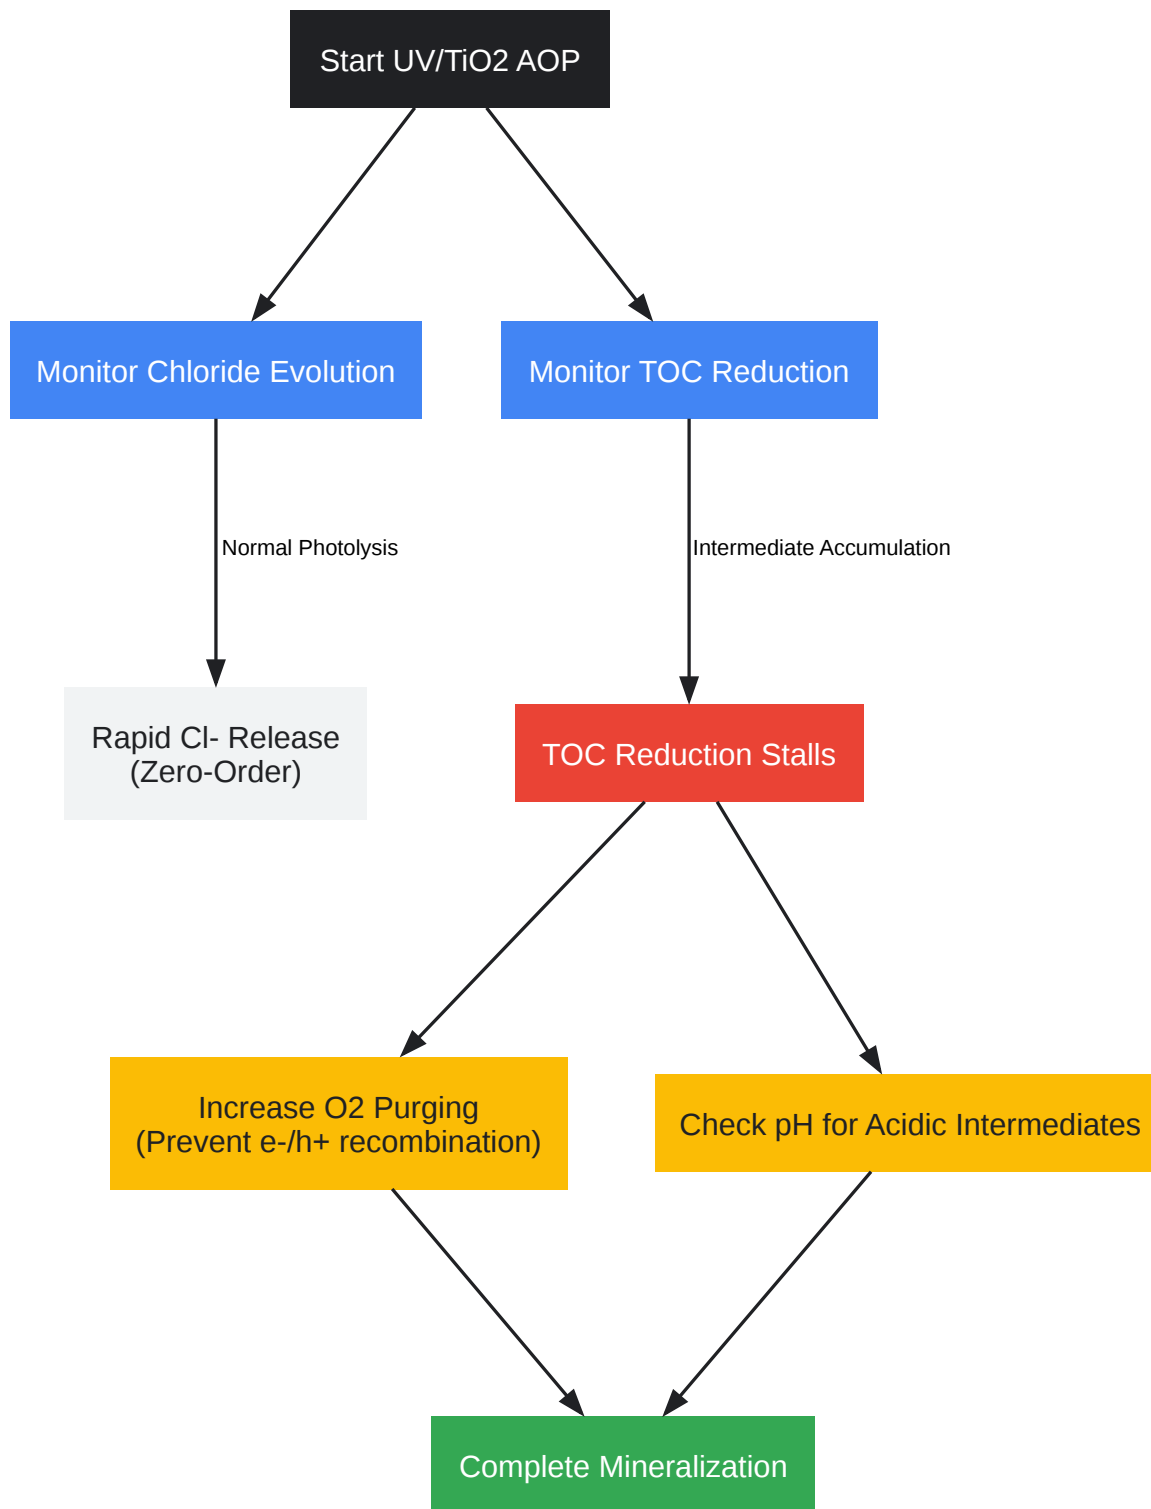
Start UV/TiO2 AOP

Monitor Chloride Evolution

Monitor TOC Reduction

Normal Photolysis

Intermediate Accumulation

Rapid Cl- Release
(Zero-Order)

TOC Reduction Stalls

Increase O2 Purging
(Prevent e-/h+ recombination)

Check pH for Acidic Intermediates

Complete Mineralization